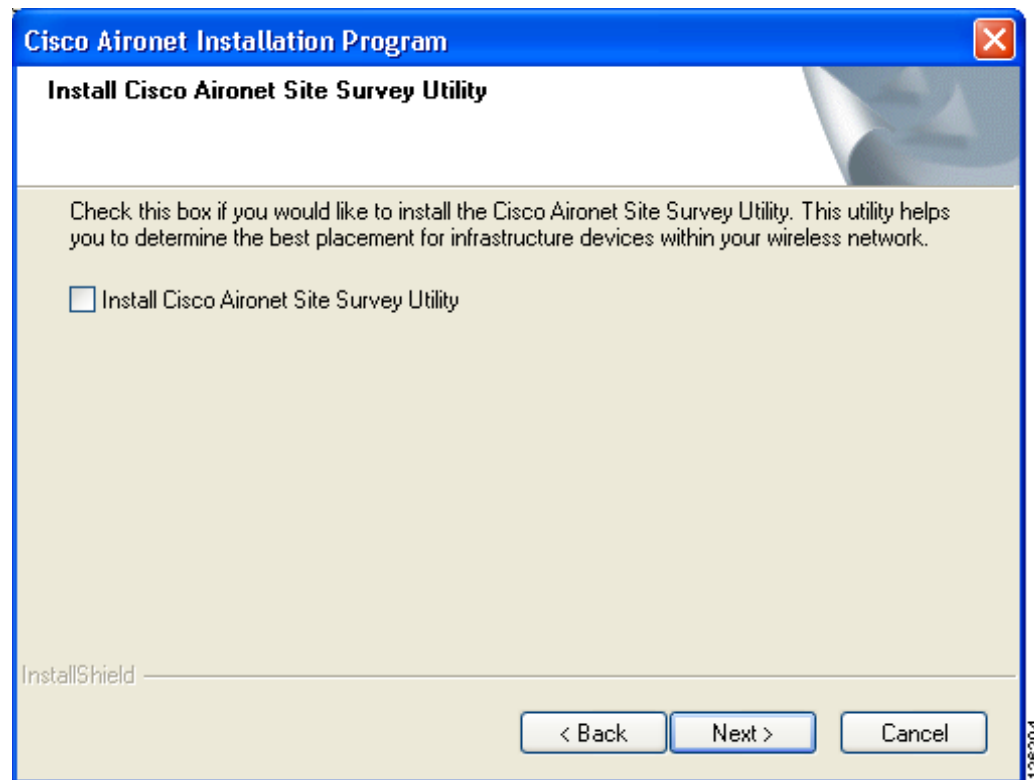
Cisco Aironet Installation Program

Install Cisco Aironet Site Survey Utility

Check this box if you would like to install the Cisco Aironet Site Survey Utility. This utility helps you to determine the best placement for infrastructure devices within your wireless network.

Install Cisco Aironet Site Survey Utility

InstallShield

< Back
Next >
Cancel

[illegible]